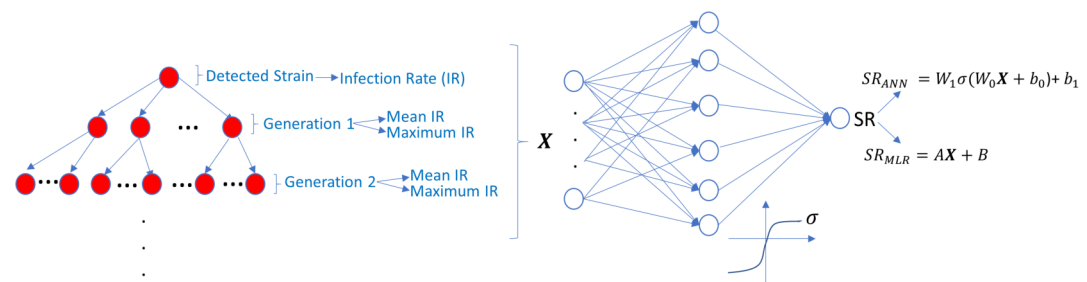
Detected Strain → Infection Rate (IR)

Generation 1 → Mean IR
Maximum IR

Generation 2 → Mean IR
Maximum IR

$\boldsymbol{X}$

SR

$SR_{ANN} = W_1\sigma(W_0\boldsymbol{X} + b_0) + b_1$

$SR_{MLR} = A\boldsymbol{X} + B$

$\sigma$